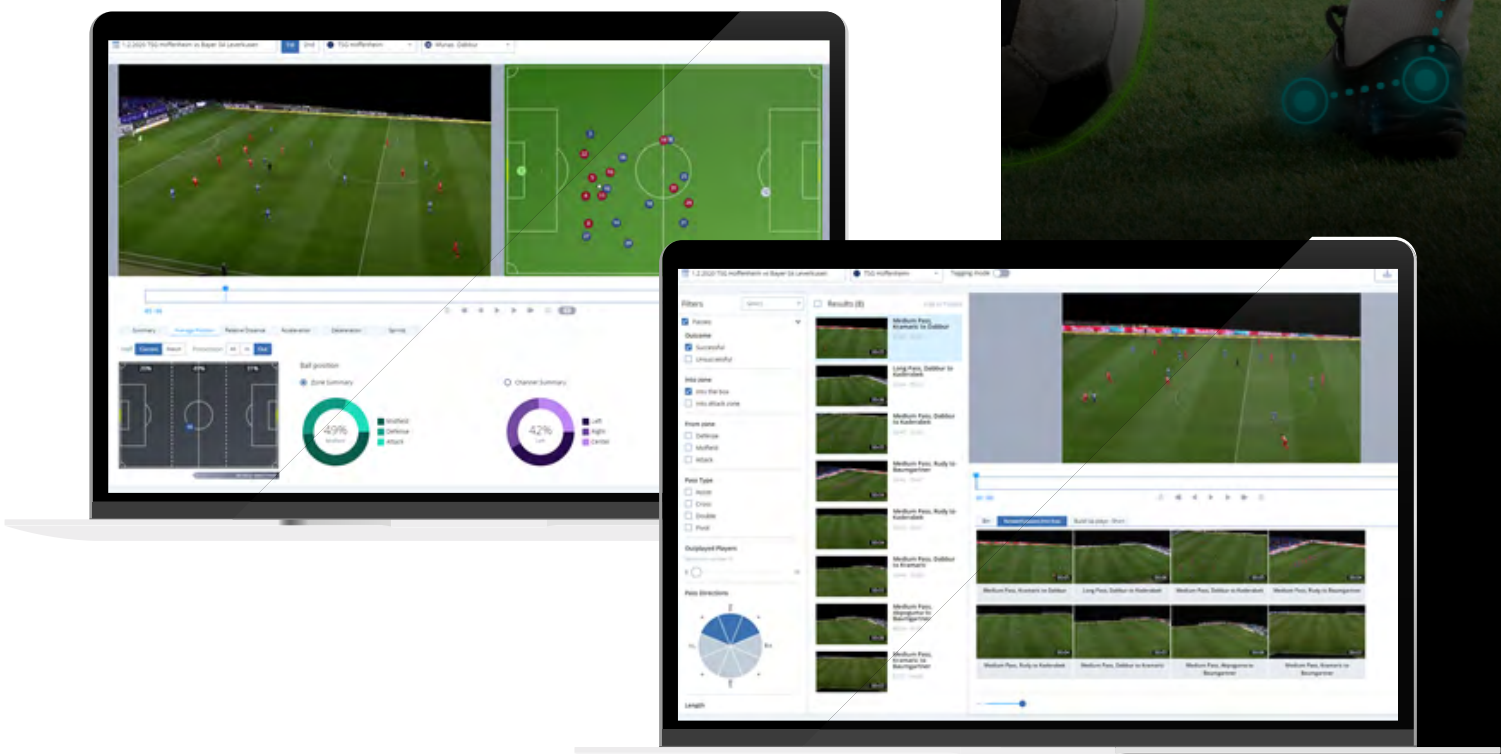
1.2.2020 TSG Hoffenheim vs Bayer 04 Leverkusen
1st
2nd
TSG Hoffenheim
Munas Dabbur

Summary
Average Position
Relative Distance
Acceleration
Deceleration
Sprints

Ball position
Zone Summary
Channel Summary
49%
Midfield
Defence
Attack
42%
Left
Right
Center

1.2.2020 TSG Hoffenheim vs Bayer 04 Leverkusen
TSG Hoffenheim
Tagging mode

Filters
Passes
Outcome
Successful
Unsuccessful
Into zone
Into the box
Into attack zone
From zone
Defense
Midfield
Attack
Pass Type
Cross
Double
Pivot
Outplayed Players
Pass Directions
Length

Results (8)
Medium Pass, Kramaric to Dabbur
Long Pass, Dabbur to Kramaric
Medium Pass, Dabbur to Kaderabek
Medium Pass, Rudy to Baumgartner
Medium Pass, Rudy to Baumgartner
Medium Pass, Dabbur to Kramaric
Medium Pass, Akpoguma to Baumgartner
Medium Pass, Kramaric to Dabbur

Medium Pass, Kramaric to Dabbur
Long Pass, Dabbur to Kramaric
Medium Pass, Dabbur to Kaderabek
Medium Pass, Rudy to Baumgartner
Medium Pass, Rudy to Kaderabek
Medium Pass, Dabbur to Kramaric
Medium Pass, Akpoguma to Baumgartner
Medium Pass, Kramaric to Dabbur